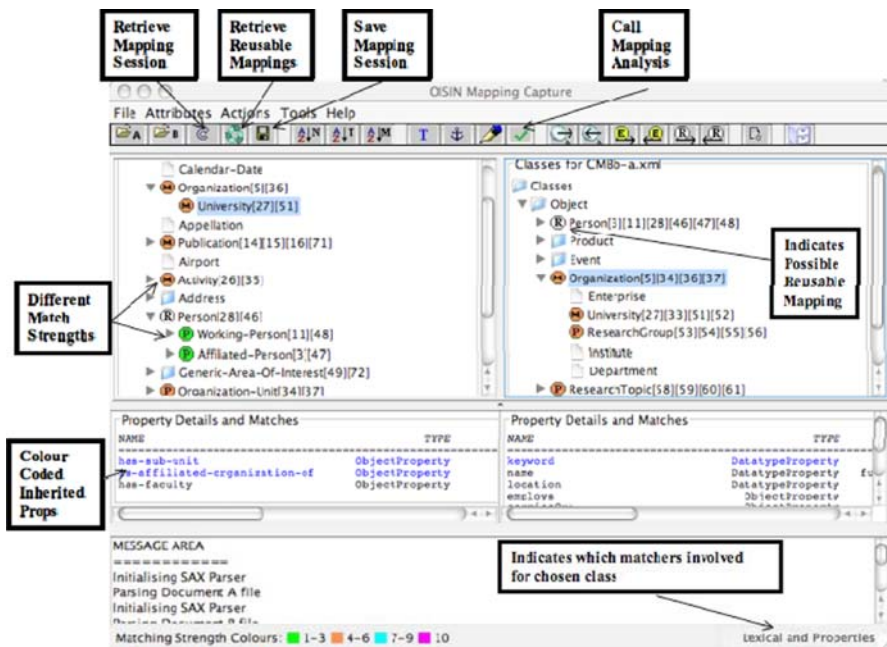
Retrieve Mapping Session

Retrieve Reusable Mappings

Save Mapping Session

Call Mapping Analysis

OISIN Mapping Capture

File Attributes Actions Tools Help

Calendar-Date
Organization[5][36]
University[27][51]
Appellation
Publication[14][15][16][71]
Airport
Activity[26][35]
Address
Person[28][46]
Working-Person[11][48]
Affiliated-Person[3][47]
Generic-Area-Of-Interest[49][72]
Organization-Unit[34][37]

Classes for CMBb-a.xml
Classes
Object
Person[3][11][28][46][47][48]
Product
Event
Organization[5][34][36][37]
Enterprise
University[27][33][51][52]
ResearchGroup[53][54][55][56]
Institute
Department
ResearchTopic[58][59][60][61]

Different Match Strengths

Indicates Possible Reusable Mapping

Property Details and Matches

| NAME | TYPE |
|---|---|
| has-sub-unit | ObjectProperty |
| has-affiliated-organization-of | ObjectProperty |
| has-faculty | ObjectProperty |

Property Details and Matches

| NAME | TYPE |
|---|---|
| keyword | DatatypeProperty |
| name | DatatypeProperty |
| location | DatatypeProperty |
| employs | ObjectProperty |

Colour Coded Inherited Props

MESSAGE AREA
============
Initialising SAX Parser
Parsing Document A file
Initialising SAX Parser
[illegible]

Indicates which matchers involved for chosen class

Matching Strength Colours: 1-3 4-6 7-9 10

Lexical and Properties